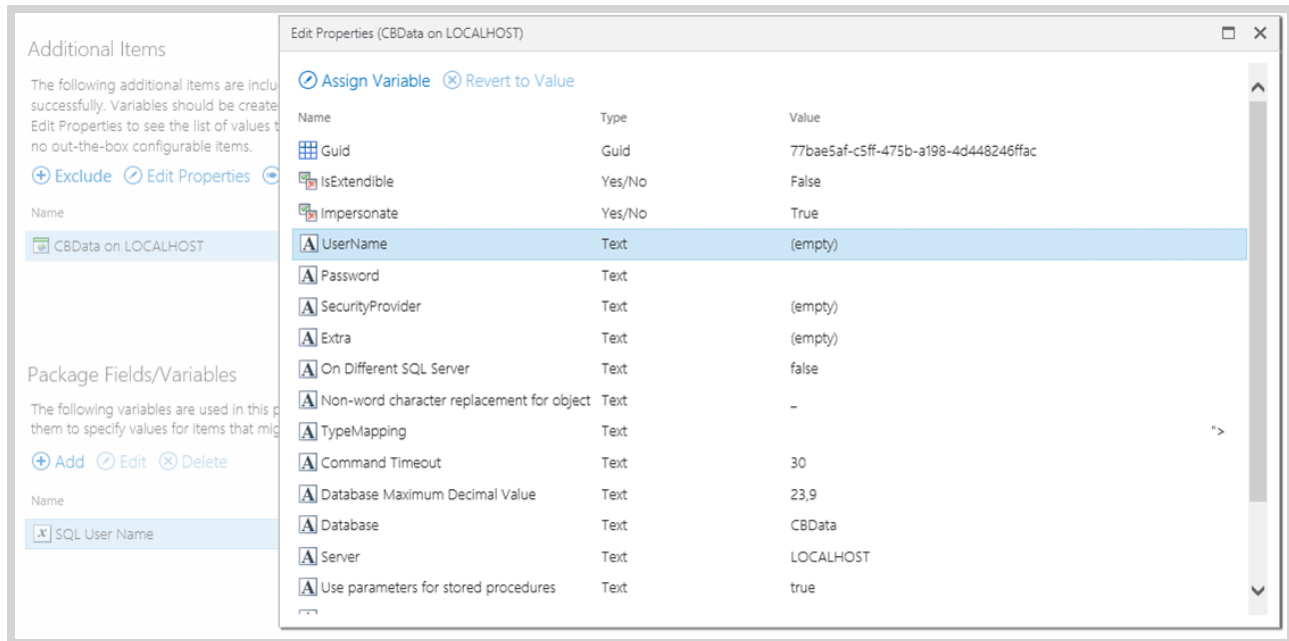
Additional Items

The following additional items are inclu successfully. Variables should be create Edit Properties to see the list of values t no out-the-box configurable items.

⊕ Exclude ⊘ Edit Properties

Name

CBData on LOCALHOST

Package Fields/Variables

The following variables are used in this p them to specify values for items that mig

⊕ Add ⊘ Edit ⊗ Delete

Name

SQL User Name

Edit Properties (CBData on LOCALHOST)

⊘ Assign Variable ⊗ Revert to Value

| Name | Type | Value |
|---|---|---|
| Guid | Guid | 77bae5af-c5ff-475b-a198-4d448246ffac |
| IsExtendible | Yes/No | False |
| Impersonate | Yes/No | True |
| UserName | Text | (empty) |
| Password | Text | |
| SecurityProvider | Text | (empty) |
| Extra | Text | (empty) |
| On Different SQL Server | Text | false |
| Non-word character replacement for object | Text | _ |
| TypeMapping | Text | "> |
| Command Timeout | Text | 30 |
| Database Maximum Decimal Value | Text | 23,9 |
| Database | Text | CBData |
| Server | Text | LOCALHOST |
| Use parameters for stored procedures | Text | true |